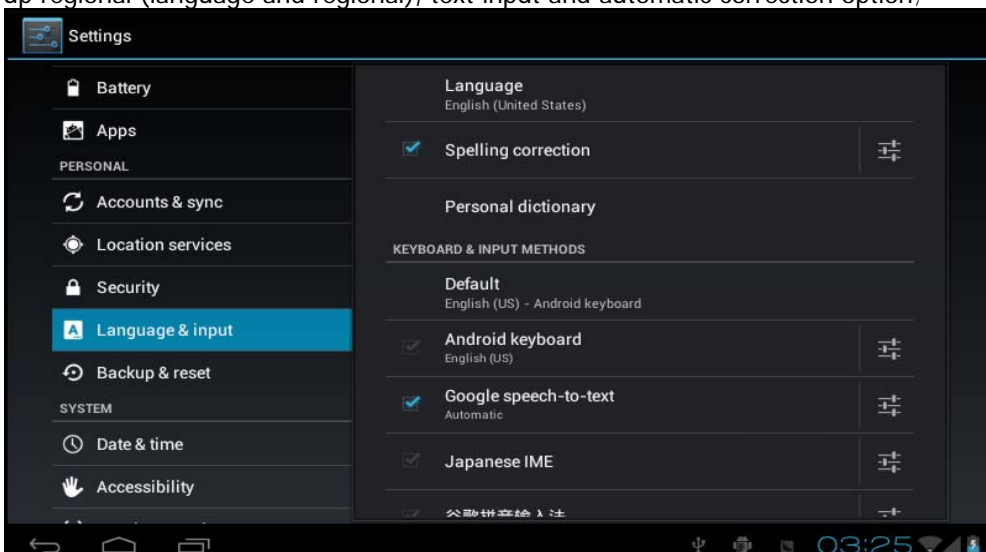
up regional (language and regional), text input and automatic correction option)

Settings

Battery

Apps

PERSONAL

Accounts & sync

Location services

Security

Language & input

Backup & reset

SYSTEM

Date & time

Accessibility

Language
English (United States)

Spelling correction

Personal dictionary

KEYBOARD & INPUT METHODS

Default
English (US) - Android keyboard

Android keyboard
English (US)

Google speech-to-text
Automatic

Japanese IME

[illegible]

03:25